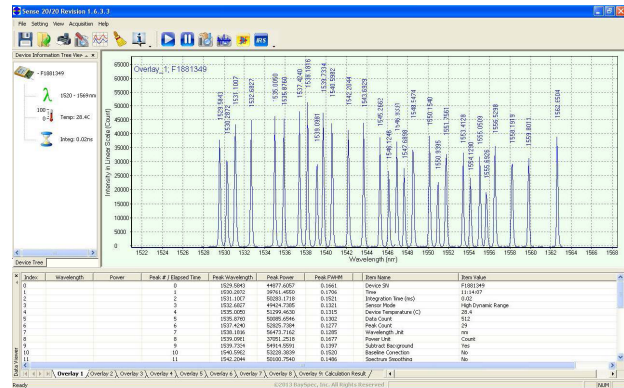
Sense 20/20 Revision 1.6.3.3

File Setting View Acquisition Help

Device Information Tree View

- F1881349

1520 - 1569nm

Temp: 28.4C

Integ: 0.02ms

Device Tree

Overlay_1; F1881349

Intensity in Linear Scale [Count]

Wavelength [nm]

65000 60000 55000 50000 45000 40000 35000 30000 25000 20000 15000 10000 5000 0

1522 1524 1526 1528 1530 1532 1534 1536 1538 1540 1542 1544 1546 1548 1550 1552 1554 1556 1558 1560 1562 1564 1566 1568

1529.5843 1530.2872 1531.1007 1532.6827 1535.0050 1535.8760 1537.4240 1538.1816 1539.0981 1539.7334 1540.5962 1542.2044 1543.6929 1545.2862 1546.1246 1546.9337 1547.6098 1549.5474 1550.1540 1550.9395 1551.7581 1553.4128 1554.1290 1555.0509 1555.8505 1556.5298 1558.1919 1559.8011 1562.6504

| Index | Wavelength | Power | Peak # / Elapsed Time | Peak Wavelength | Peak Power | Peak FWHM | Item Name | Item Value |
|---|---|---|---|---|---|---|---|---|
| 0 | | | 0 | 1529.5843 | 44877.6057 | 0.0661 | Device S/N | F1881349 |
| 1 | | | 1 | 1530.2872 | 39761.4650 | 0.1706 | Time | 11:14:07 |
| 2 | | | 2 | 1531.1007 | 50283.1718 | 0.1521 | Integration Time (ms) | 0.02 |
| 3 | | | 3 | 1532.6827 | 49424.7305 | 0.1321 | Sensor Mode | High Dynamic Range |
| 4 | | | 4 | 1535.0050 | 51299.4630 | 0.1315 | Device Temperature (C) | 28.4 |
| 5 | | | 5 | 1535.8760 | 50889.6546 | 0.1302 | Data Count | 512 |
| 6 | | | 6 | 1537.4240 | 52825.7384 | 0.1277 | Peak Count | 29 |
| 7 | | | 7 | 1538.1816 | 56473.7162 | 0.1285 | Wavelength Unit | nm |
| 8 | | | 8 | 1539.0981 | 37051.2518 | 0.1677 | Power Unit | Count |
| 9 | | | 9 | 1539.7334 | 54914.8591 | 0.1397 | Subtract Background | Yes |
| 10 | | | 10 | 1540.5962 | 53228.3839 | 0.1520 | Baseline Correction | No |
| 11 | | | 11 | 1542.2044 | 50100.7540 | 0.1486 | Spectrum Smoothing | No |

Overlay 1 | Overlay 2 | Overlay 3 | Overlay 4 | Overlay 5 | Overlay 6 | Overlay 7 | Overlay 8 | Overlay 9: Calculation Result

©2013 Bayspec, Inc. All Rights Reserved

Ready

NUM